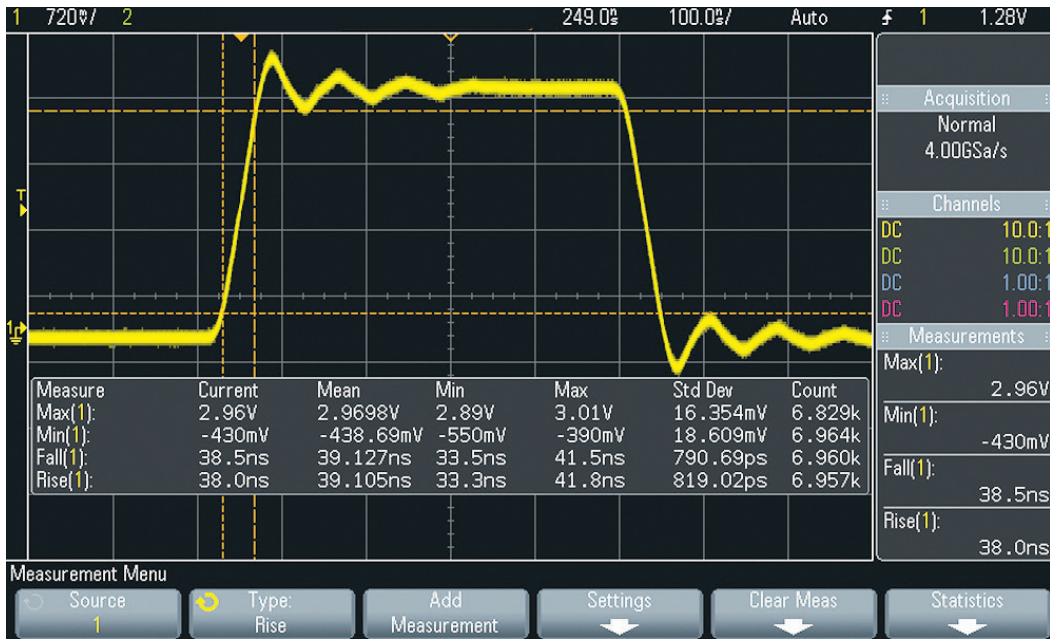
1 720mV/ 2 249.0ns 100.0ns/ Auto 1 1.28V

T

1

Acquisition
Normal
4.00GSa/s

Channels
DC 10.0:1
DC 10.0:1
DC 1.00:1
DC 1.00:1

Measurements
Max(1):
2.96V
Min(1):
-430mV
Fall(1):
38.5ns
Rise(1):
38.0ns

| Measure | Current | Mean | Min | Max | Std Dev | Count |
|---|---|---|---|---|---|---|
| Max(1): | 2.96V | 2.9698V | 2.89V | 3.01V | 16.354mV | 6.829k |
| Min(1): | -430mV | -438.69mV | -550mV | -390mV | 18.609mV | 6.964k |
| Fall(1): | 38.5ns | 39.127ns | 33.5ns | 41.5ns | 790.69ps | 6.960k |
| Rise(1): | 38.0ns | 39.105ns | 33.3ns | 41.8ns | 819.02ps | 6.957k |

Measurement Menu
Source 1 | Type: Rise | Add Measurement | Settings | Clear Meas | Statistics